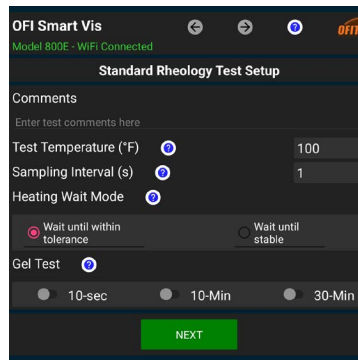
OFI Smart Vis
Model 800E - WiFi Connected

OFITE

Standard Rheology Test Setup

Comments

Enter test comments here

Test Temperature (°F) 100

Sampling Interval (s) 1

Heating Wait Mode

Wait until within tolerance

Wait until stable

Gel Test

10-sec

10-Min

30-Min

NEXT